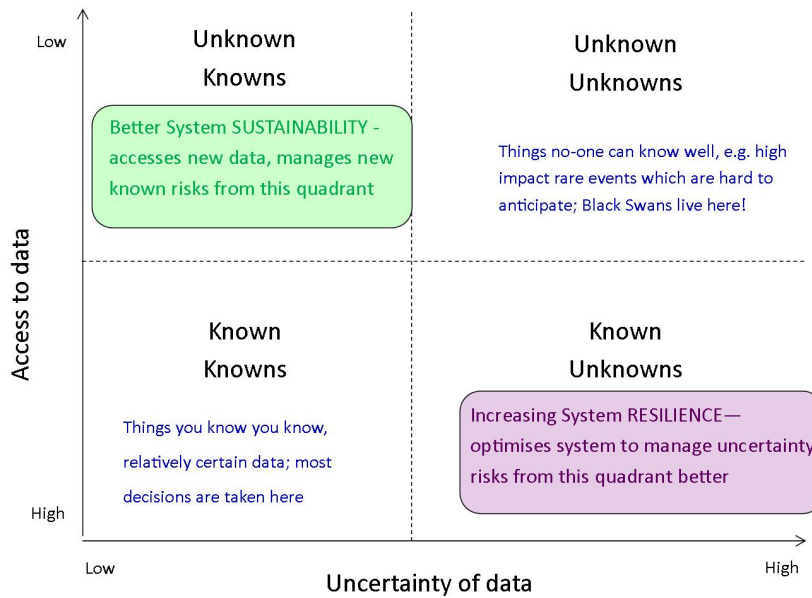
Low

Unknown Knowns

Better System SUSTAINABILITY - accesses new data, manages new known risks from this quadrant

Unknown Unknowns

Things no-one can know well, e.g. high impact rare events which are hard to anticipate; Black Swans live here!

Access to data

Known Knowns

Things you know you know, relatively certain data; most decisions are taken here

Known Unknowns

Increasing System RESILIENCE—optimises system to manage uncertainty risks from this quadrant better

High

Low

Uncertainty of data

High